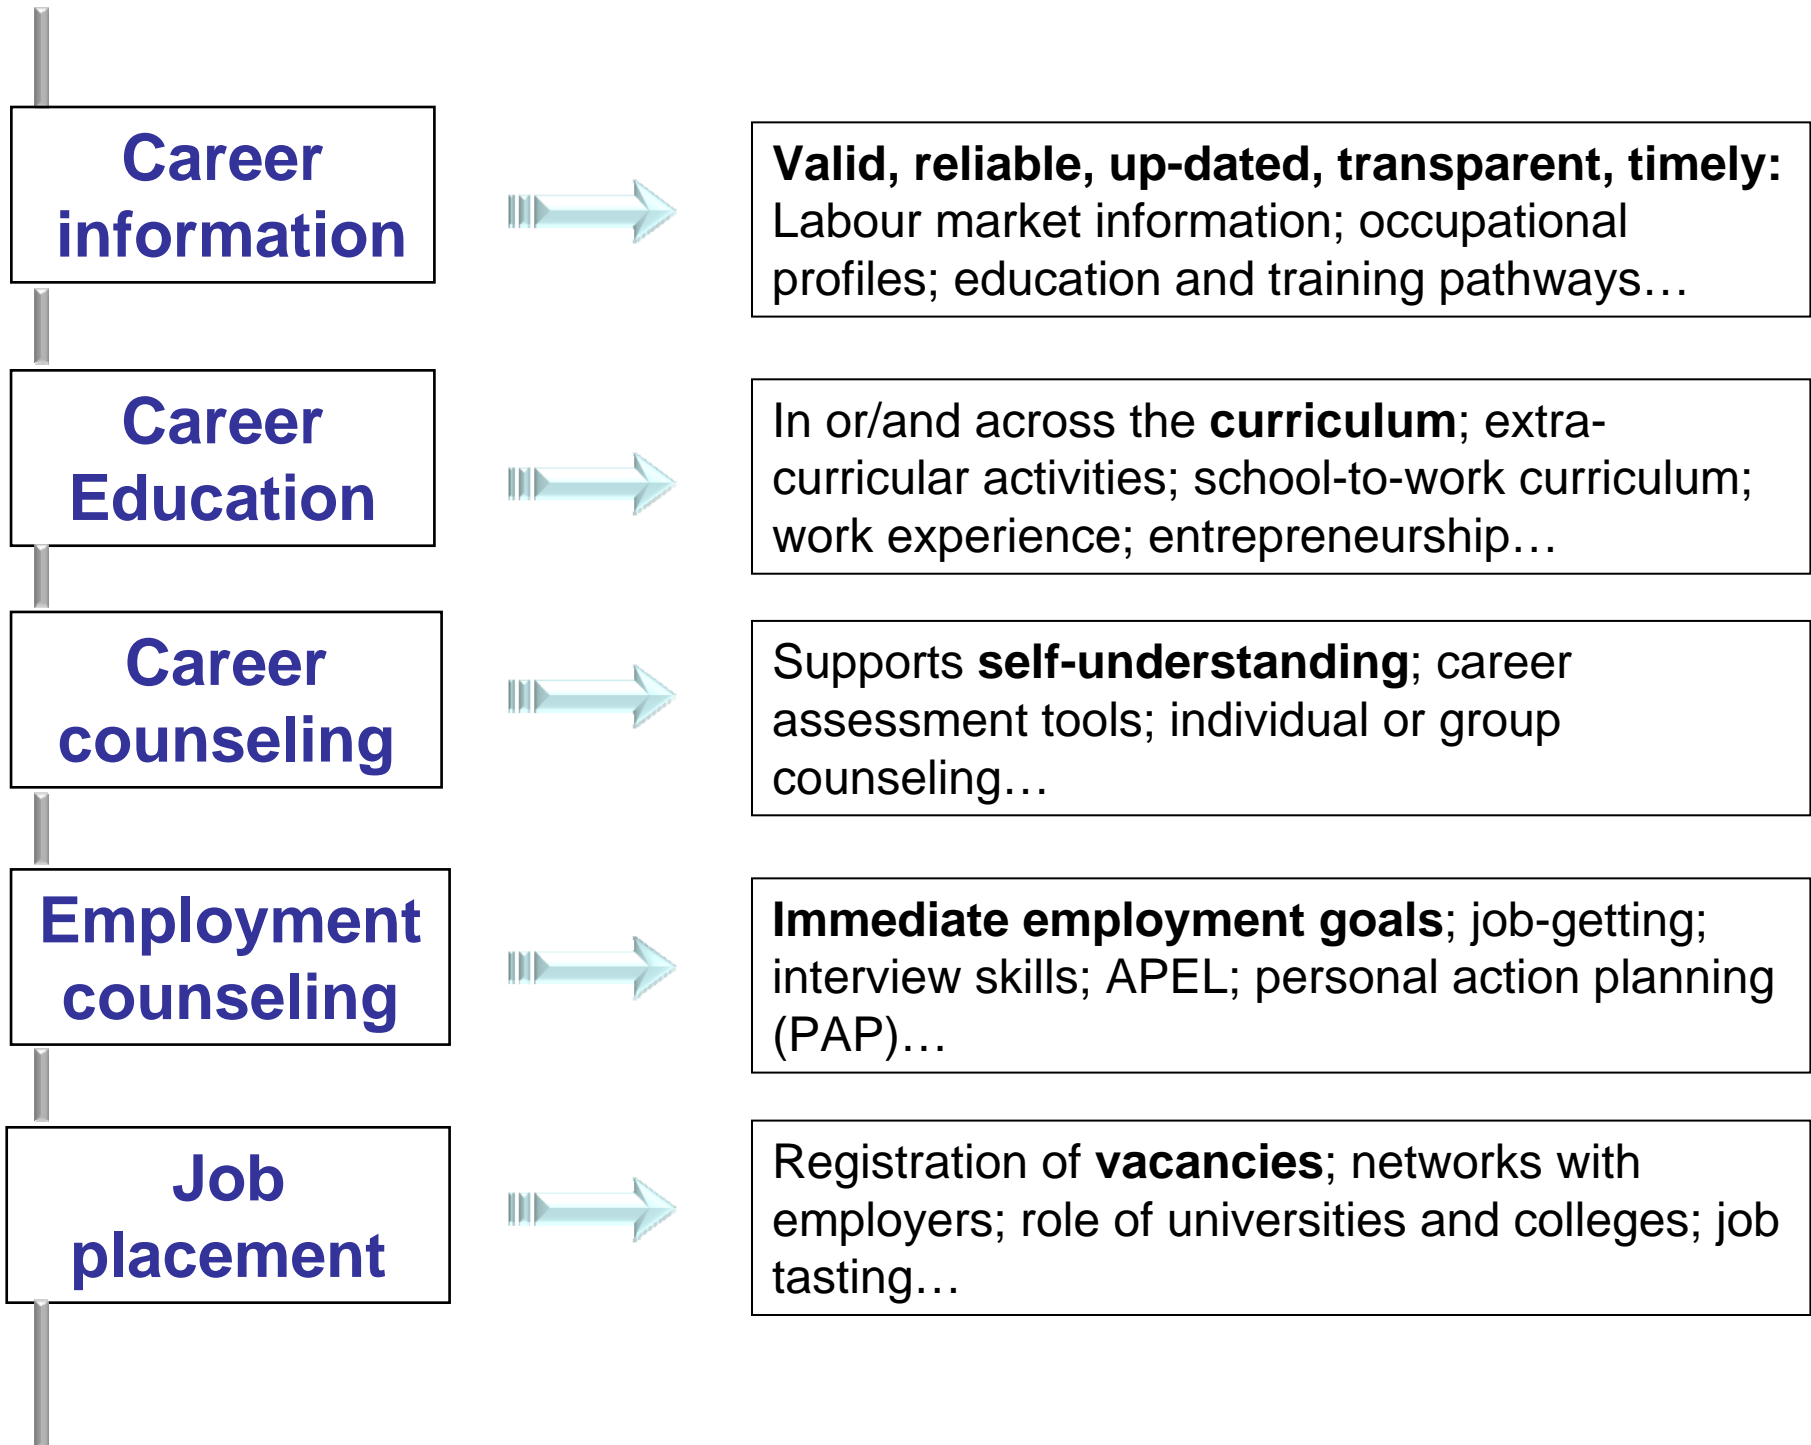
Career information

Valid, reliable, up-dated, transparent, timely: Labour market information; occupational profiles; education and training pathways…

Career Education

In or/and across the curriculum; extra-curricular activities; school-to-work curriculum; work experience; entrepreneurship…

Career counseling

Supports self-understanding; career assessment tools; individual or group counseling…

Employment counseling

Immediate employment goals; job-getting; interview skills; APEL; personal action planning (PAP)…

Job placement

Registration of vacancies; networks with employers; role of universities and colleges; job tasting…